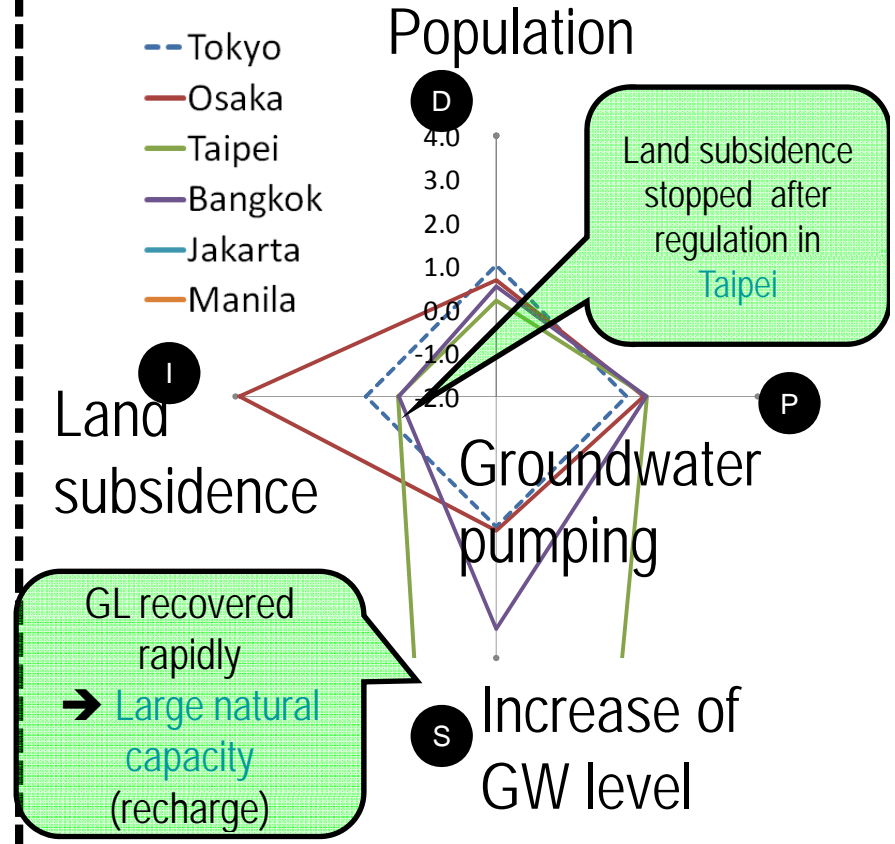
Tokyo
Osaka
Taipei
Bangkok
Jakarta
Manila

Population

D

4.0
3.0
2.0
1.0
0.0
-1.0
-2.0

Land subsidence stopped after regulation in Taipei

I

Land subsidence

P

Groundwater pumping

GL recovered rapidly
➔ Large natural capacity (recharge)

S

Increase of GW level